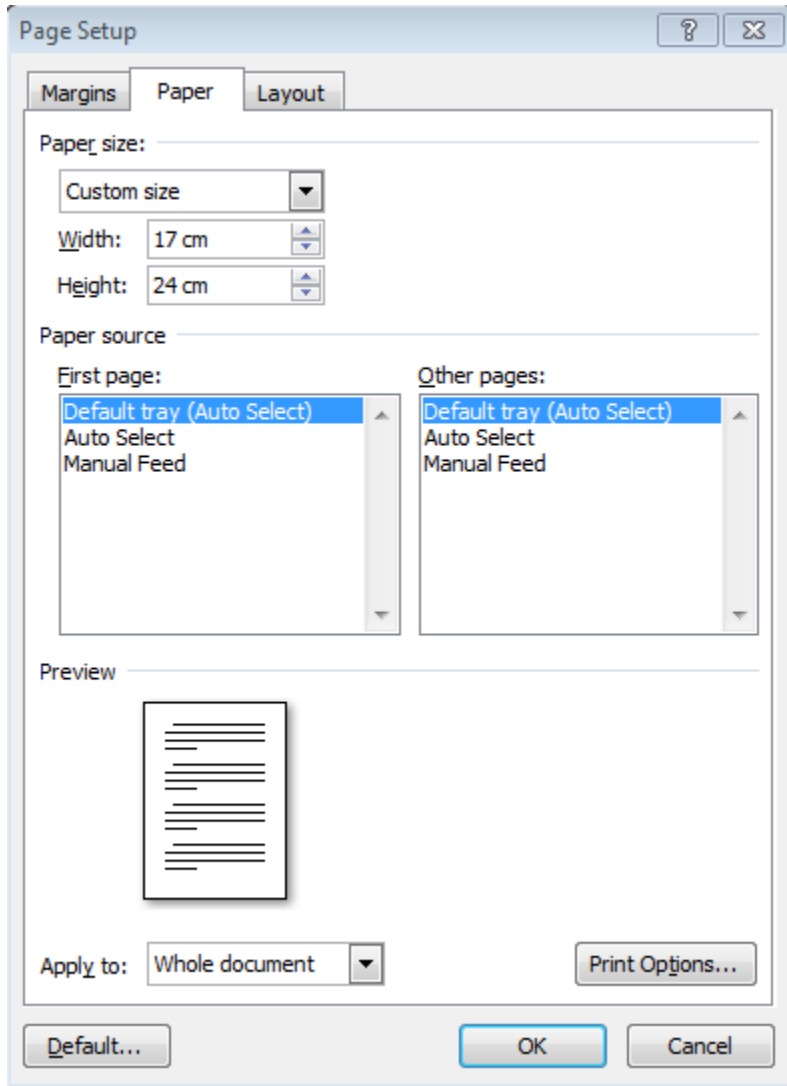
Page Setup

?

Margins
Paper
Layout

Paper size:

Custom size

Width: 17 cm

Height: 24 cm

Paper source

First page:

Default tray (Auto Select)
Auto Select
Manual Feed

Other pages:

Default tray (Auto Select)
Auto Select
Manual Feed

Preview

Apply to: Whole document

Print Options...

Default...

OK

Cancel